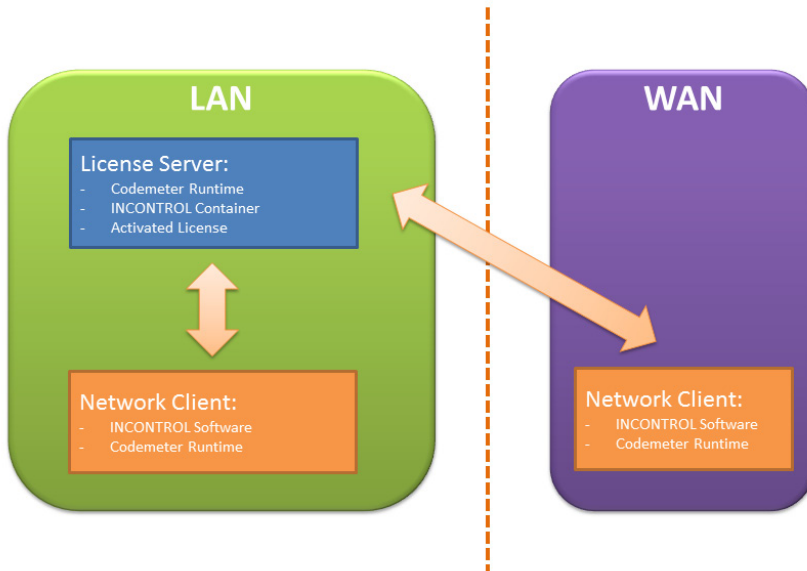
LAN

License Server:
- Codemeter Runtime
- INCONTROL Container
- Activated License

Network Client:
- INCONTROL Software
- Codemeter Runtime

WAN

Network Client:
- INCONTROL Software
- Codemeter Runtime